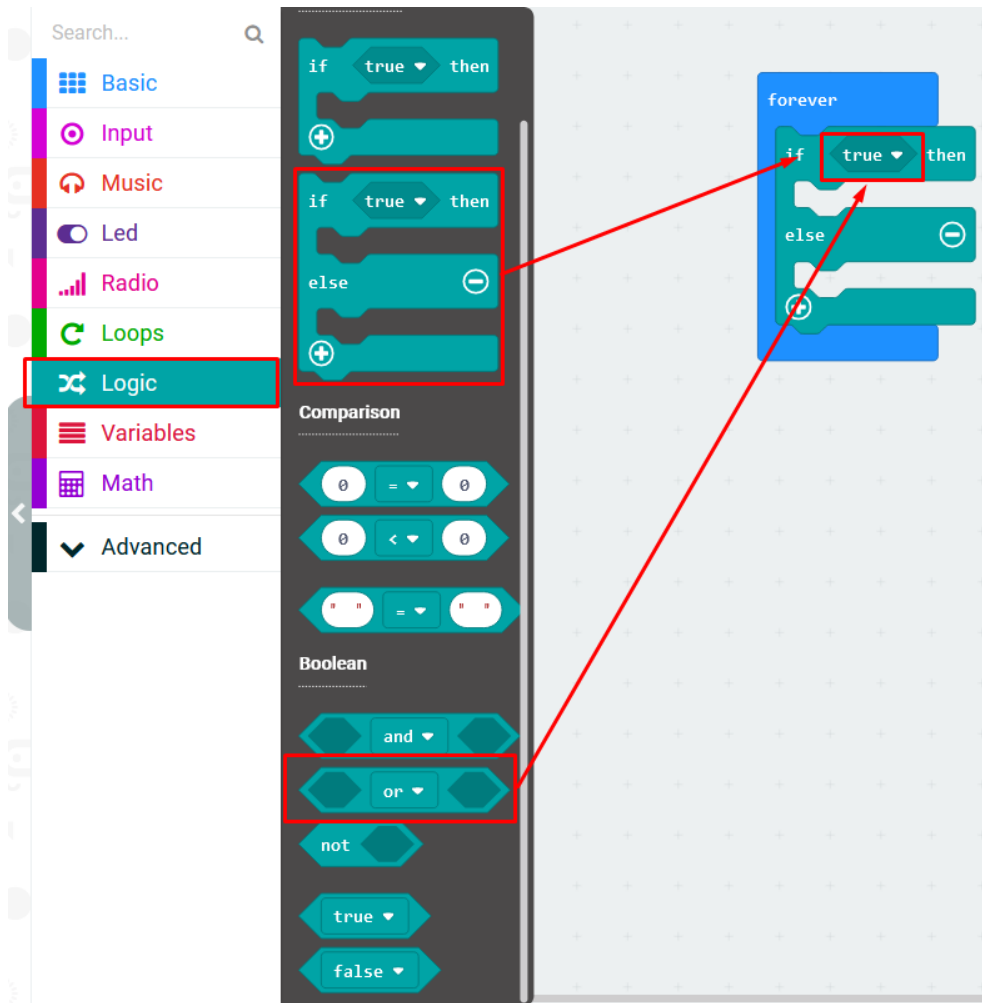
Search...

Basic
Input
Music
Led
Radio
Loops
Logic
Variables
Math
Advanced

if true then

if true then
else

Comparison

0 = 0
0 < 0
" " = " "

Boolean

and
or
not

true
false

forever
if true then
else